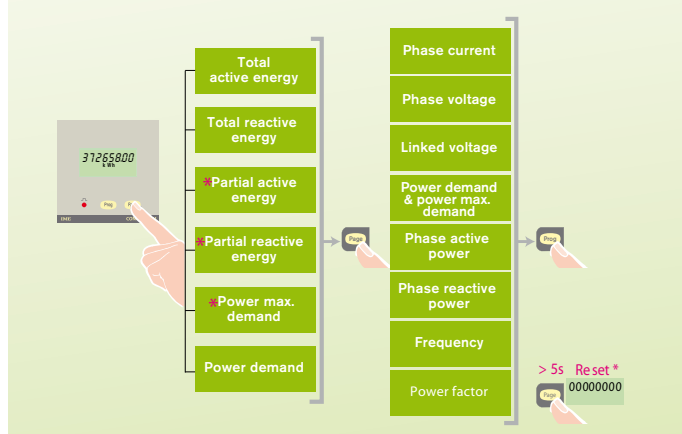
37265800
kWh
Prog
Page

Total active energy

Total reactive energy

*Partial active energy

*Partial reactive energy

*Power max. demand

Power demand

Page

Phase current

Phase voltage

Linked voltage

Power demand & power max. demand

Phase active power

Phase reactive power

Frequency

Power factor

Prog

> 5s Reset *
00000000
Page